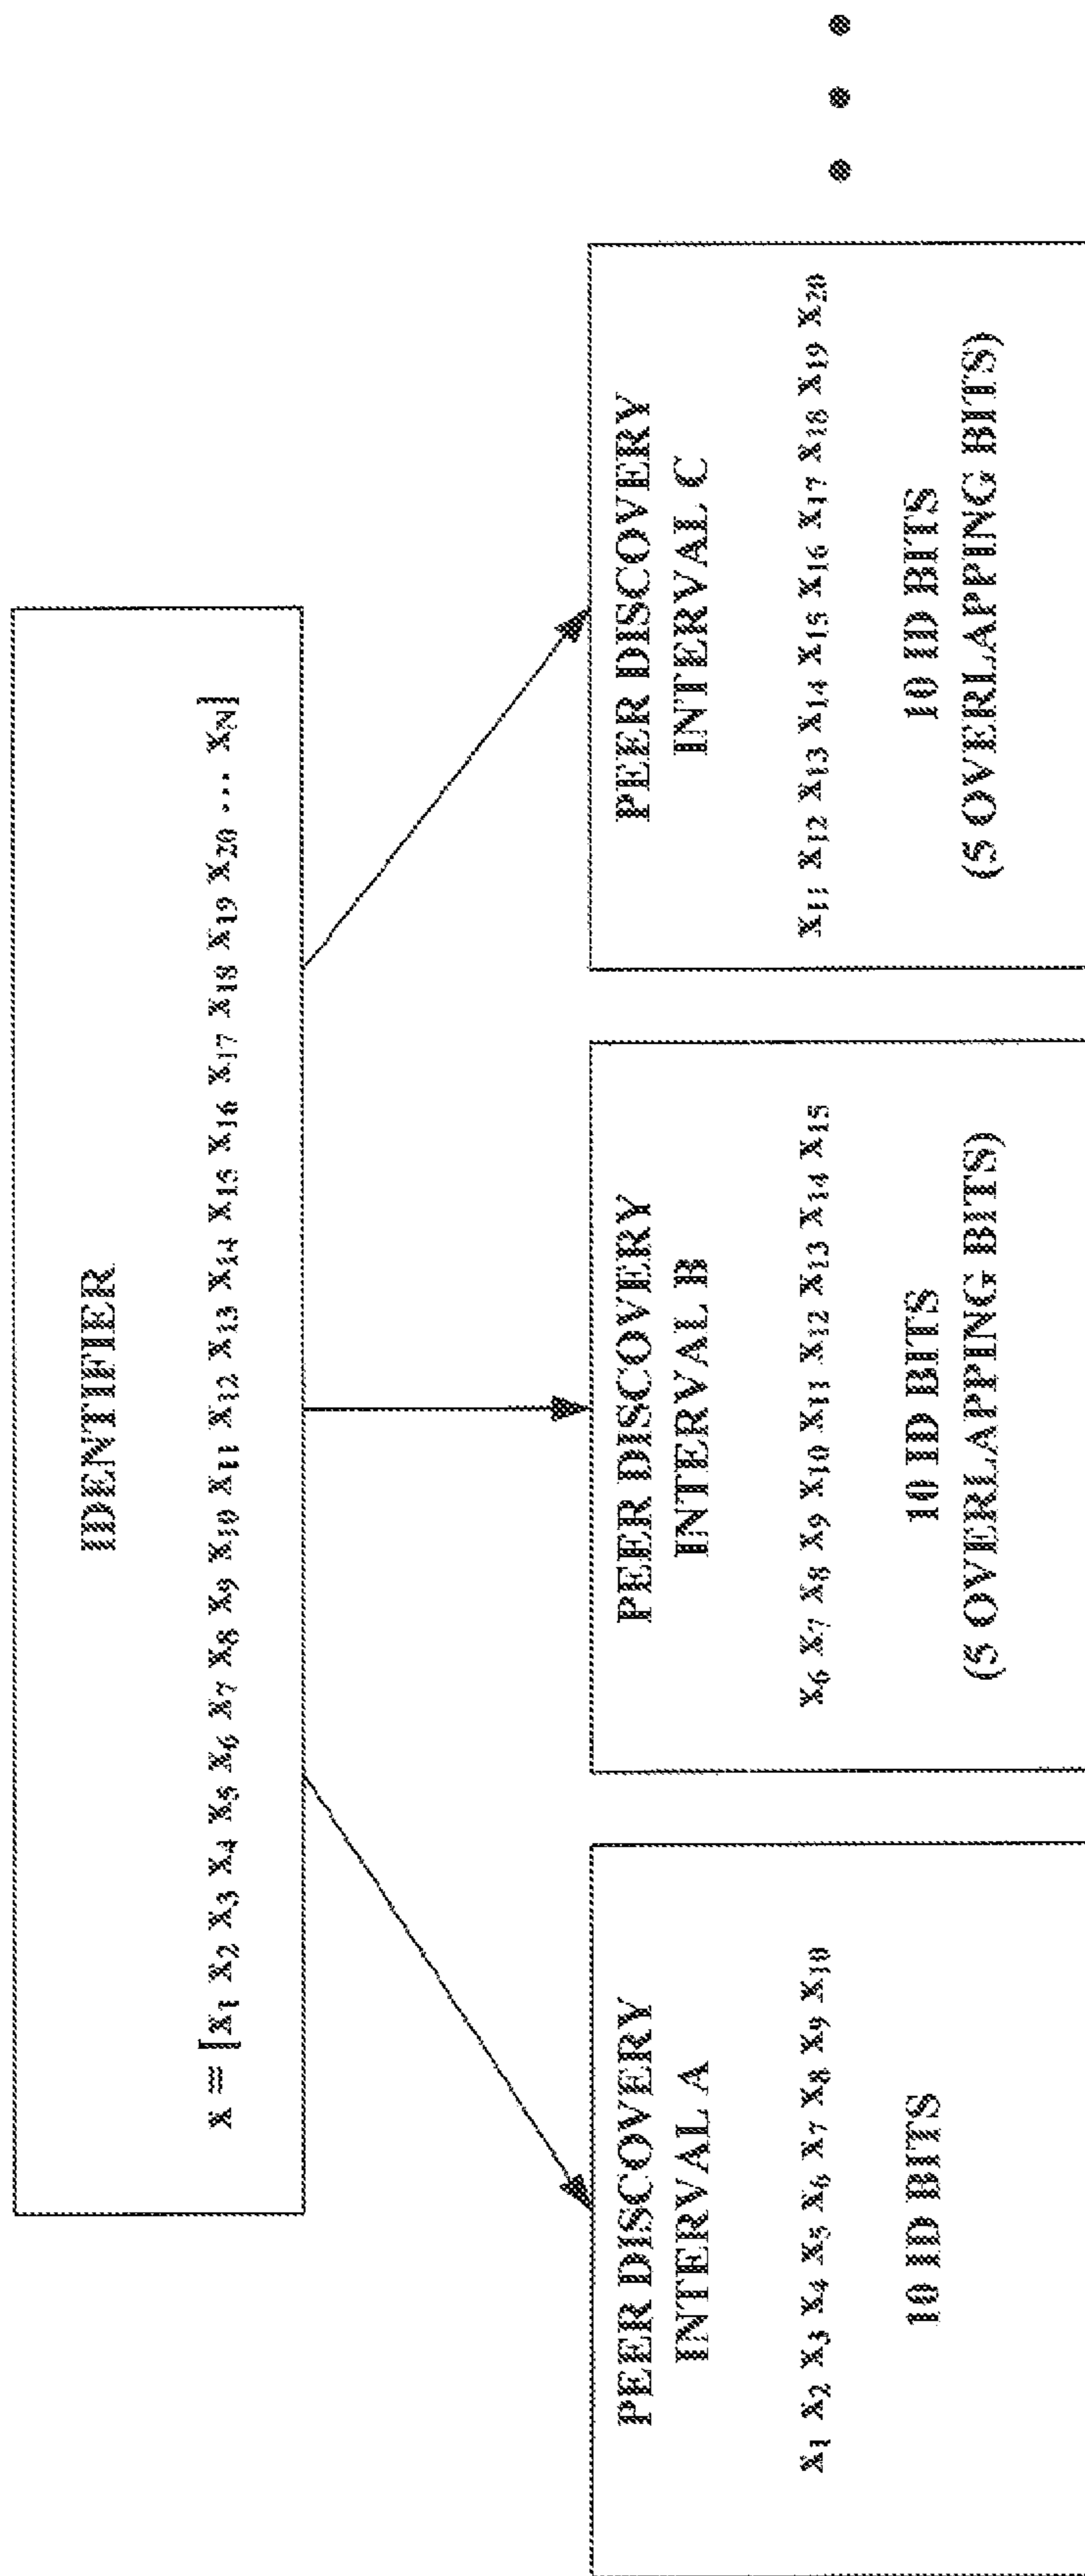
IDENTIFIER

$x = [x_1\ x_2\ x_3\ x_4\ x_5\ x_6\ x_7\ x_8\ x_9\ x_{10}\ x_{11}\ x_{12}\ x_{13}\ x_{14}\ x_{15}\ x_{16}\ x_{17}\ x_{18}\ x_{19}\ x_{20}\ \ldots\ x_N]$

PEER DISCOVERY INTERVAL A

$x_1\ x_2\ x_3\ x_4\ x_5\ x_6\ x_7\ x_8\ x_9\ x_{10}$

10 ID BITS

PEER DISCOVERY INTERVAL B

$x_6\ x_7\ x_8\ x_9\ x_{10}\ x_{11}\ x_{12}\ x_{13}\ x_{14}\ x_{15}$

10 ID BITS
(5 OVERLAPPING BITS)

PEER DISCOVERY INTERVAL C

$x_{11}\ x_{12}\ x_{13}\ x_{14}\ x_{15}\ x_{16}\ x_{17}\ x_{18}\ x_{19}\ x_{20}$

10 ID BITS
(5 OVERLAPPING BITS)